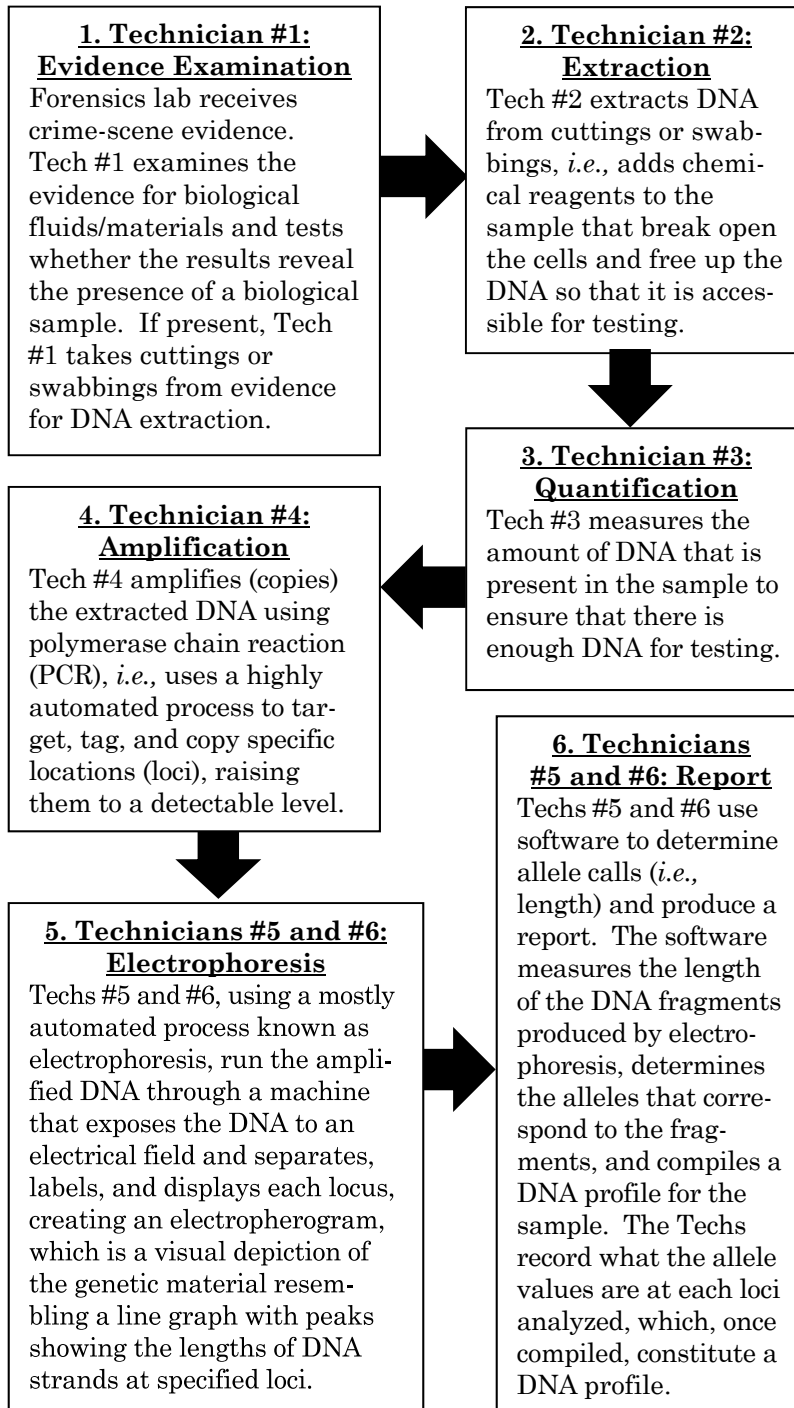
1. Technician #1: Evidence Examination
Forensics lab receives crime-scene evidence. Tech #1 examines the evidence for biological fluids/materials and tests whether the results reveal the presence of a biological sample. If present, Tech #1 takes cuttings or swabbings from evidence for DNA extraction.

2. Technician #2: Extraction
Tech #2 extracts DNA from cuttings or swabbings, *i.e.,* adds chemical reagents to the sample that break open the cells and free up the DNA so that it is accessible for testing.

3. Technician #3: Quantification
Tech #3 measures the amount of DNA that is present in the sample to ensure that there is enough DNA for testing.

4. Technician #4: Amplification
Tech #4 amplifies (copies) the extracted DNA using polymerase chain reaction (PCR), *i.e.,* uses a highly automated process to target, tag, and copy specific locations (loci), raising them to a detectable level.

5. Technicians #5 and #6: Electrophoresis
Techs #5 and #6, using a mostly automated process known as electrophoresis, run the amplified DNA through a machine that exposes the DNA to an electrical field and separates, labels, and displays each locus, creating an electropherogram, which is a visual depiction of the genetic material resembling a line graph with peaks showing the lengths of DNA strands at specified loci.

6. Technicians #5 and #6: Report
Techs #5 and #6 use software to determine allele calls (*i.e.,* length) and produce a report. The software measures the length of the DNA fragments produced by electrophoresis, determines the alleles that correspond to the fragments, and compiles a DNA profile for the sample. The Techs record what the allele values are at each loci analyzed, which, once compiled, constitute a DNA profile.